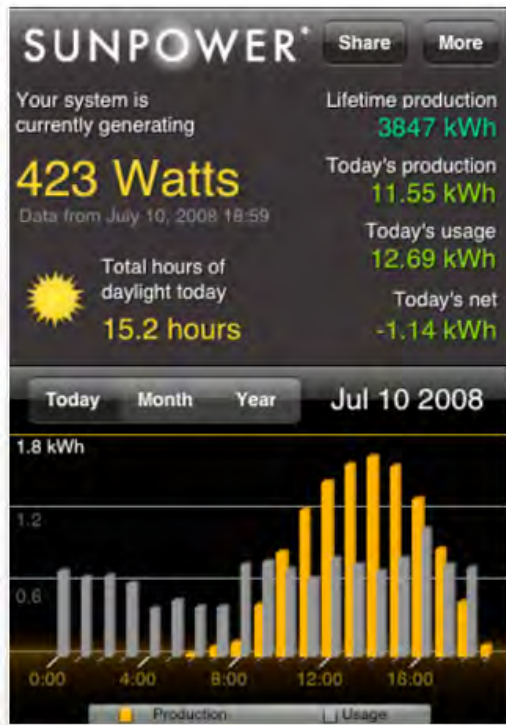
SUNPOWER®

Share

More

Your system is currently generating

423 Watts

Data from July 10, 2008 18:59

Lifetime production
3847 kWh

Today's production
11.55 kWh

Today's usage
12.69 kWh

Today's net
-1.14 kWh

Total hours of daylight today
15.2 hours

Today

Month

Year

Jul 10 2008

1.8 kWh

1.2

0.6

0:00

4:00

8:00

12:00

16:00

Production

Usage